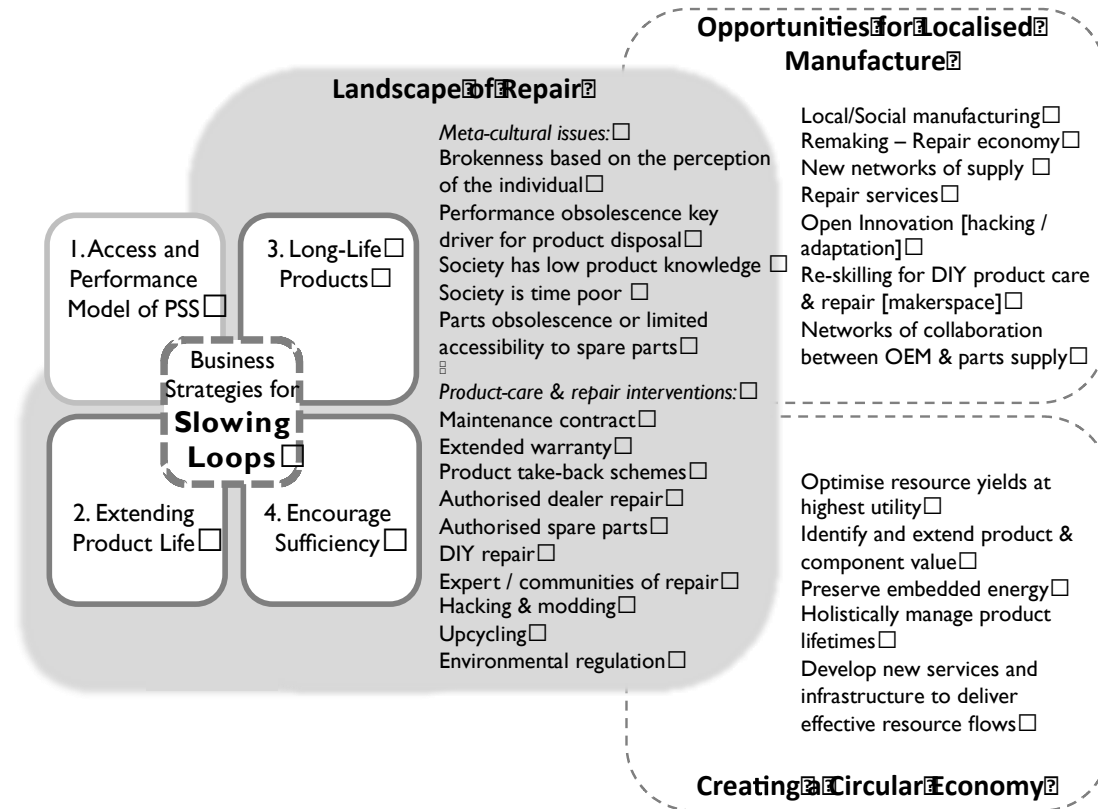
Opportunities for Localised Manufacture

Local/Social manufacturing
Remaking – Repair economy
New networks of supply
Repair services
Open Innovation [hacking / adaptation]
Re-skilling for DIY product care & repair [makerspace]
Networks of collaboration between OEM & parts supply

Landscape of Repair

Meta-cultural issues:
Brokenness based on the perception of the individual
Performance obsolescence key driver for product disposal
Society has low product knowledge
Society is time poor
Parts obsolescence or limited accessibility to spare parts

Product-care & repair interventions:
Maintenance contract
Extended warranty
Product take-back schemes
Authorised dealer repair
Authorised spare parts
DIY repair
Expert / communities of repair
Hacking & modding
Upcycling
Environmental regulation

1. Access and Performance Model of PSS

3. Long-Life Products

Business Strategies for Slowing Loops

2. Extending Product Life

4. Encourage Sufficiency

Optimise resource yields at highest utility
Identify and extend product & component value
Preserve embedded energy
Holistically manage product lifetimes
Develop new services and infrastructure to deliver effective resource flows

Creating a Circular Economy